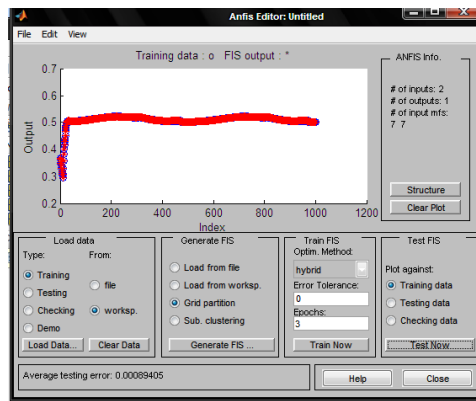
Anfis Editor: Untitled

File Edit View

Training data : o FIS output : *

0.7
0.6
0.5
0.4
0.3
0.2

Output

0 200 400 600 800 1000 1200
Index

ANFIS Info.

# of inputs: 2
# of outputs: 1
# of input mfs:
7 7

Structure

Clear Plot

Load data
Type: From:
Training
Testing
Checking
Demo
file
worksp.
Load Data...
Clear Data

Generate FIS
Load from file
Load from worksp.
Grid partition
Sub. clustering
Generate FIS ...

Train FIS
Optim. Method:
hybrid
Error Tolerance:
0
Epochs:
3
Train Now

Test FIS
Plot against:
Training data
Testing data
Checking data
Test Now

Average testing error: 0.00089405

Help

Close